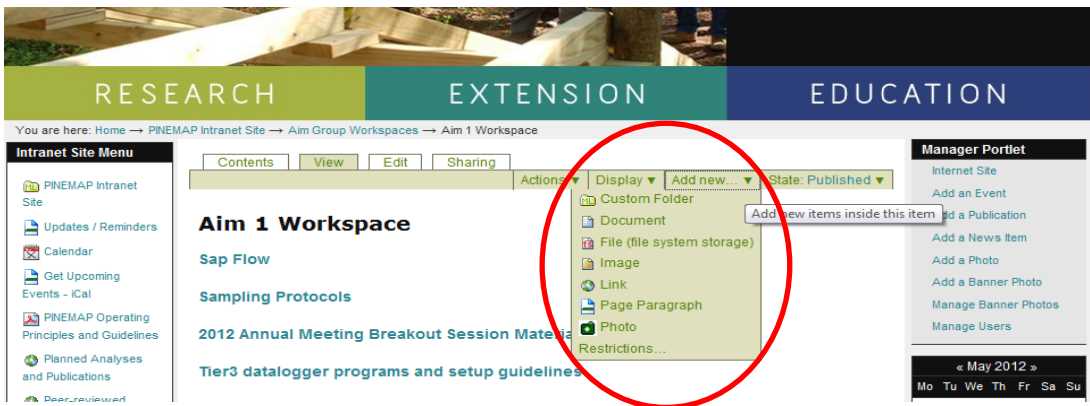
RESEARCH EXTENSION EDUCATION

You are here: Home → PINEMAP Intranet Site → Aim Group Workspaces → Aim 1 Workspace

Intranet Site Menu

PINEMAP Intranet Site

Updates / Reminders

Calendar

Get Upcoming Events - iCal

PINEMAP Operating Principles and Guidelines

Planned Analyses and Publications

Peer-reviewed

Contents View Edit Sharing

Actions ▾ Display ▾ Add new... ▾ State: Published ▾

Custom Folder

Document

File (file system storage)

Image

Link

Page Paragraph

Photo

Restrictions...

Add new items inside this item

Aim 1 Workspace

Sap Flow

Sampling Protocols

2012 Annual Meeting Breakout Session Materia

Tier3 datalogger programs and setup guidelines

Manager Portlet

Internet Site

Add an Event

Add a Publication

Add a News Item

Add a Photo

Add a Banner Photo

Manage Banner Photos

Manage Users

« May 2012 »

| Mo | Tu | We | Th | Fr | Sa | Su |
|---|---|---|---|---|---|---|